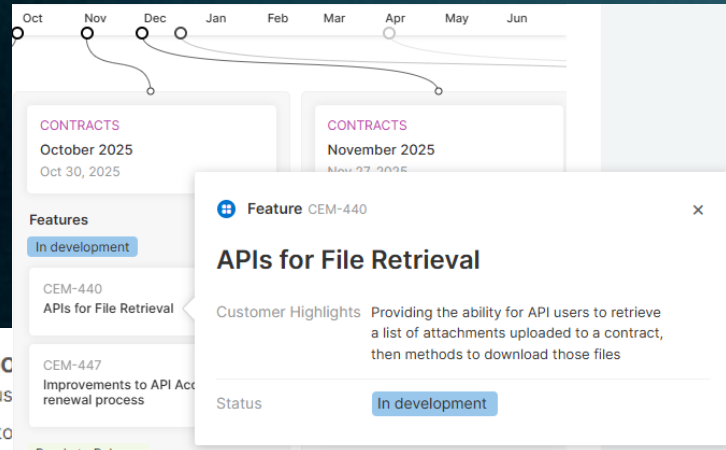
Oct Nov Dec Jan Feb Mar Apr May Jun

CONTRACTS
October 2025
Oct 30, 2025

CONTRACTS
November 2025
Nov 27, 2025

Features
In development

CEM-440
APIs for File Retrieval

CEM-447
Improvements to API Acc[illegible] renewal process

Feature CEM-440
×

APIs for File Retrieval

| Customer Highlights | Providing the ability for API users to retrieve a list of attachments uploaded to a contract, then methods to download those files |
|---|---|
| Status | In development |